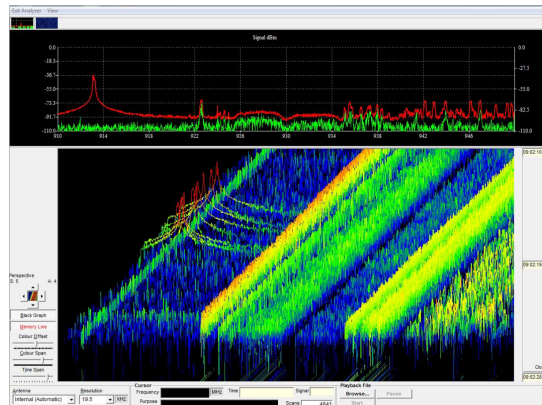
Exit Analyser View

Signal dBm

0.0
-18.3
-36.7
-55.0
-73.3
-91.7
-110.0

0.0
-27.5
-55.0
-82.5
-110.0

910 914 918 922 926 930 934 938 942 946

09:02:10

09:02:19

09:02:28

Clo

Perspective
S: 5 A: 4
210

Black Graph
Memory Line
Colour Offset
Colour Span
Time Span

Antenna
Internal (Automatic)
Resolution
19.5 kHz

Cursor
Frequency MHz
Purpose
Time
Signal
Scans 4841

Playback File
Browse...
Pause
Start